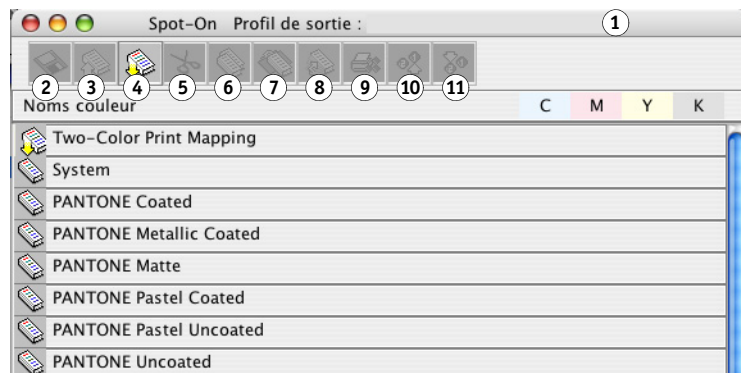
Spot-On Profil de sortie :

1

2 3 4 5 6 7 8 9 10 11

Noms couleur

| C | M | Y | K |
|---|---|---|---|

Two-Color Print Mapping
System
PANTONE Coated
PANTONE Metallic Coated
PANTONE Matte
PANTONE Pastel Coated
PANTONE Pastel Uncoated
PANTONE Uncoated